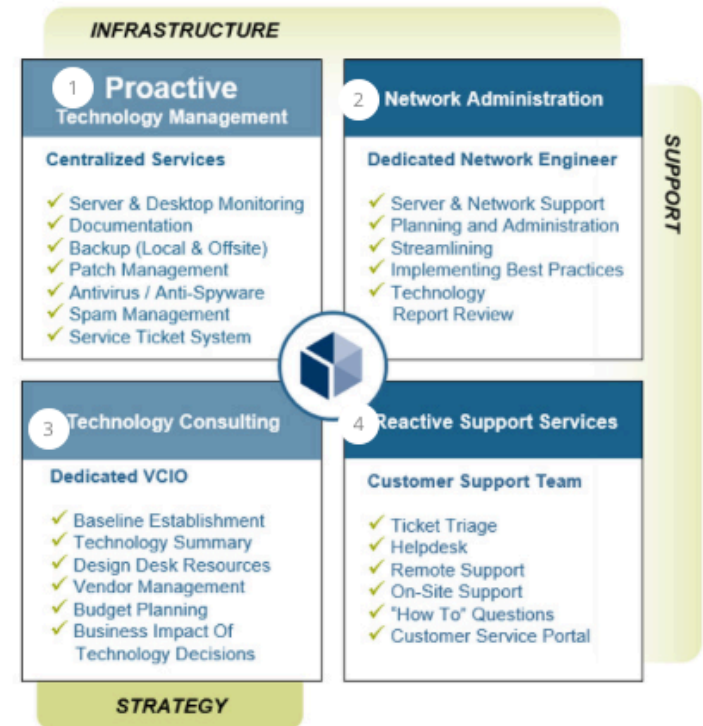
INFRASTRUCTURE

SUPPORT

1 Proactive Technology Management

Centralized Services

✓ Server & Desktop Monitoring
✓ Documentation
✓ Backup (Local & Offsite)
✓ Patch Management
✓ Antivirus / Anti-Spyware
✓ Spam Management
✓ Service Ticket System

2 Network Administration

Dedicated Network Engineer

✓ Server & Network Support
✓ Planning and Administration
✓ Streamlining
✓ Implementing Best Practices
✓ Technology Report Review

3 Technology Consulting

Dedicated VCIO

✓ Baseline Establishment
✓ Technology Summary
✓ Design Desk Resources
✓ Vendor Management
✓ Budget Planning
✓ Business Impact Of Technology Decisions

4 Reactive Support Services

Customer Support Team

✓ Ticket Triage
✓ Helpdesk
✓ Remote Support
✓ On-Site Support
✓ "How To" Questions
✓ Customer Service Portal

STRATEGY